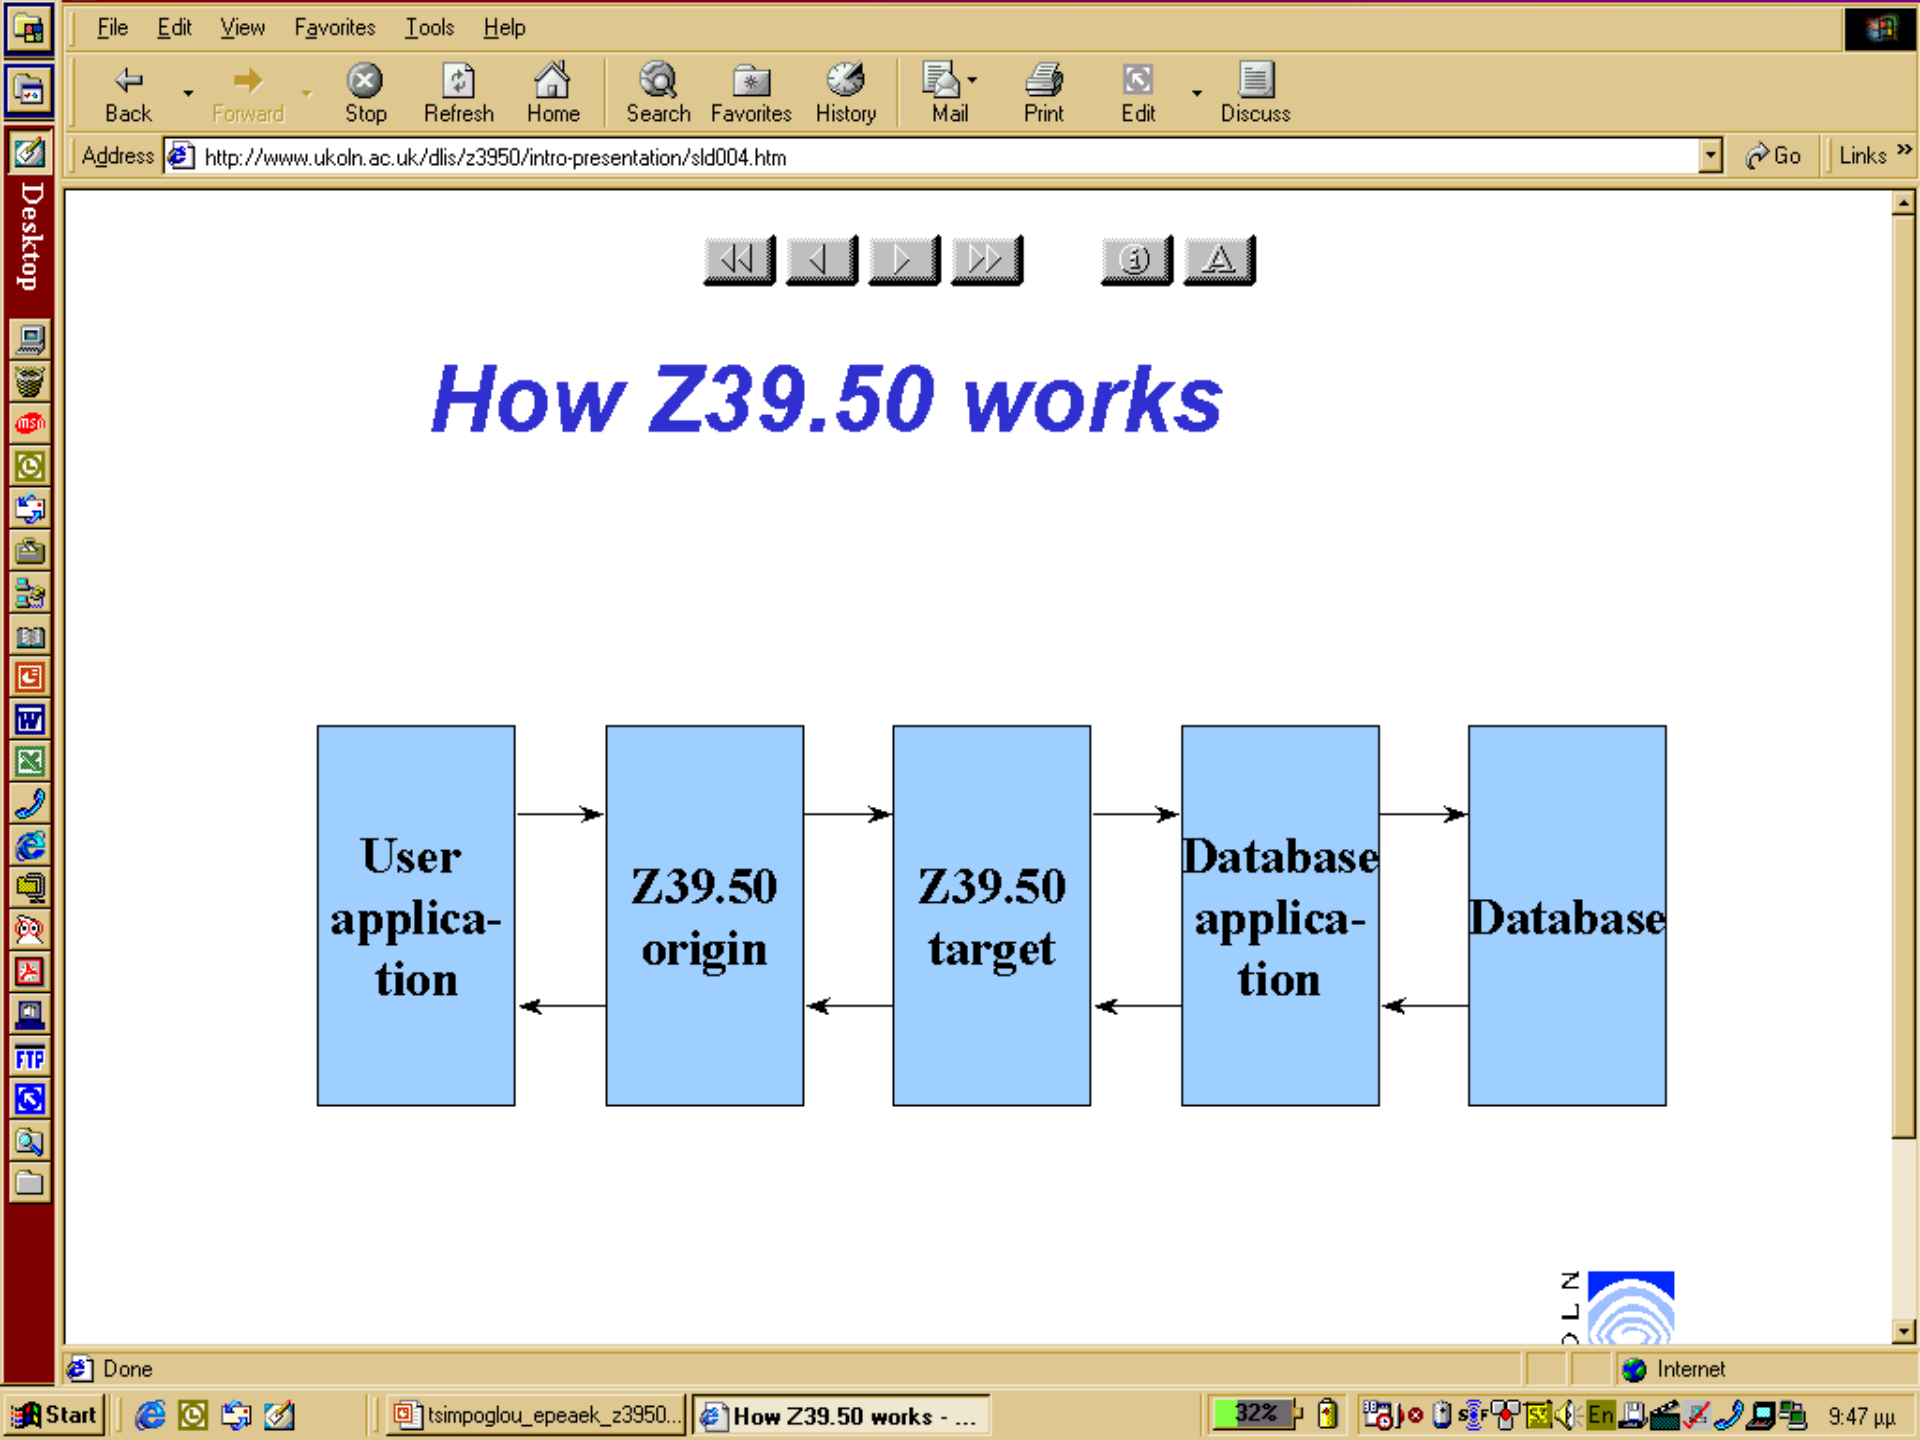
File Edit View Favorites Tools Help

Back Forward Stop Refresh Home Search Favorites History Mail Print Edit Discuss

Address http://www.ukoln.ac.uk/dlis/z3950/intro-presentation/sld004.htm Go Links »

Desktop

How Z39.50 works

User applica-tion

Z39.50 origin

Z39.50 target

Database applica-tion

Database

N L O

Done

Internet

Start tsimpoglou_epeaek_z3950... How Z39.50 works - ... 32% En 9:47 μμ